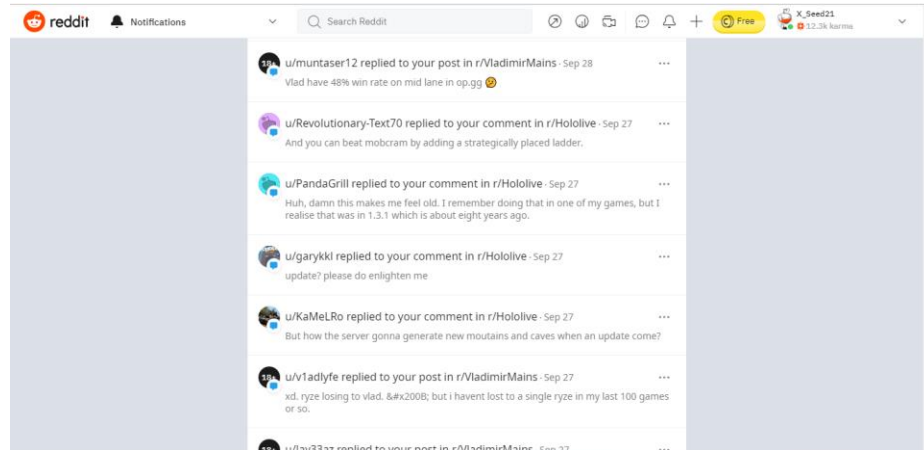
reddit Notifications

Search Reddit

Free

X_Seed21
12.3k karma

u/muntaser12 replied to your post in r/VladimirMains · Sep 28
Vlad have 48% win rate on mid lane in op.gg 🤔

u/Revolutionary-Text70 replied to your comment in r/Hololive · Sep 27
And you can beat mobcram by adding a strategically placed ladder.

u/PandaGrill replied to your comment in r/Hololive · Sep 27
Huh, damn this makes me feel old. I remember doing that in one of my games, but I realise that was in 1.3.1 which is about eight years ago.

u/garykkl replied to your comment in r/Hololive · Sep 27
update? please do enlighten me

u/KaMeLRo replied to your comment in r/Hololive · Sep 27
But how the server gonna generate new moutains and caves when an update come?

u/v1adlyfe replied to your post in r/VladimirMains · Sep 27
xd. ryze losing to vlad. &#x200B; but i havent lost to a single ryze in my last 100 games or so.

u/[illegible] replied to your post in r/VladimirMains · Sep 27